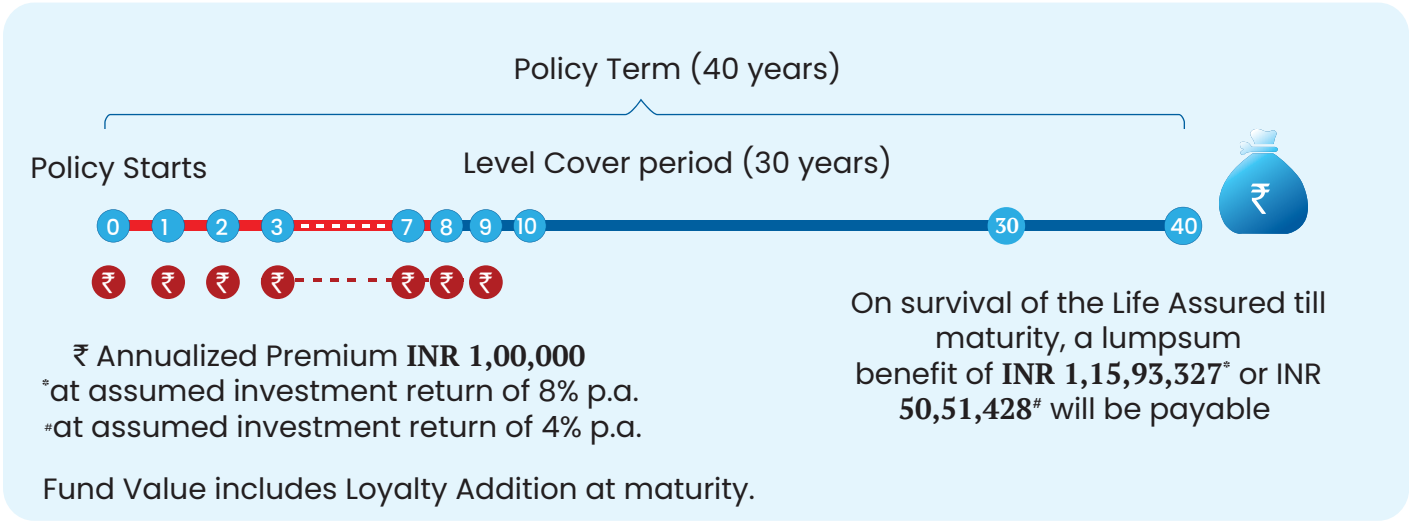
Policy Term (40 years)

Policy Starts

Level Cover period (30 years)

0 1 2 3 7 8 9 10 30 40

₹ ₹ ₹ ₹ ₹ ₹ ₹

₹

₹ Annualized Premium **INR 1,00,000**
*at assumed investment return of 8% p.a.
#at assumed investment return of 4% p.a.

Fund Value includes Loyalty Addition at maturity.

On survival of the Life Assured till maturity, a lumpsum benefit of **INR 1,15,93,327*** or INR **50,51,428#** will be payable